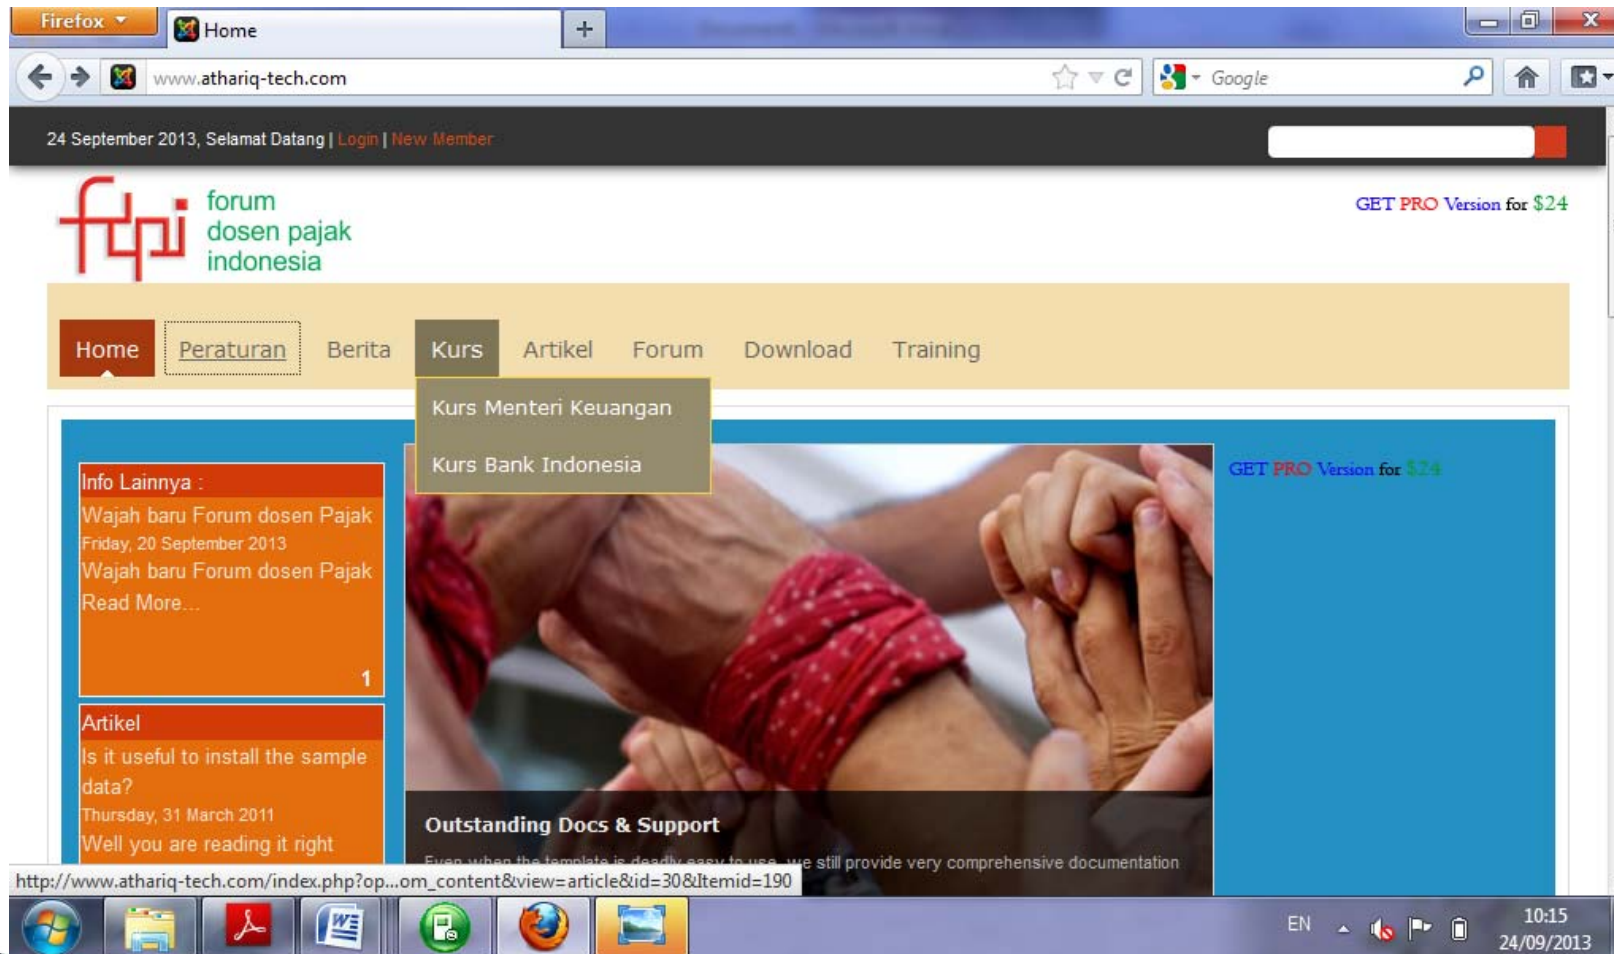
Firefox

Home

+

www.athariq-tech.com

Google

24 September 2013, Selamat Datang | Login | New Member

fdpi forum dosen pajak indonesia

GET PRO Version for $24

Home Peraturan Berita Kurs Artikel Forum Download Training

Kurs Menteri Keuangan

Kurs Bank Indonesia

Info Lainnya :

Wajah baru Forum dosen Pajak

Friday, 20 September 2013

Wajah baru Forum dosen Pajak

Read More...

1

Artikel

Is it useful to install the sample data?

Thursday, 31 March 2011

Well you are reading it right

GET PRO Version for $24

Outstanding Docs & Support

Even when the template is deadly easy to use, we still provide very comprehensive documentation

http://www.athariq-tech.com/index.php?op...om_content&view=article&id=30&Itemid=190

EN

10:15

24/09/2013